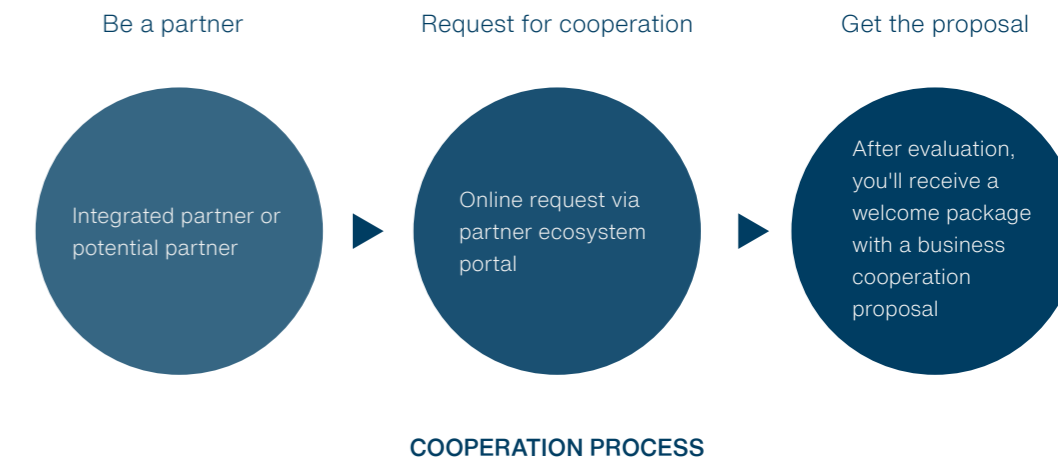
Be a partner

Integrated partner or potential partner

Request for cooperation

Online request via partner ecosystem portal

Get the proposal

After evaluation, you'll receive a welcome package with a business cooperation proposal

COOPERATION PROCESS